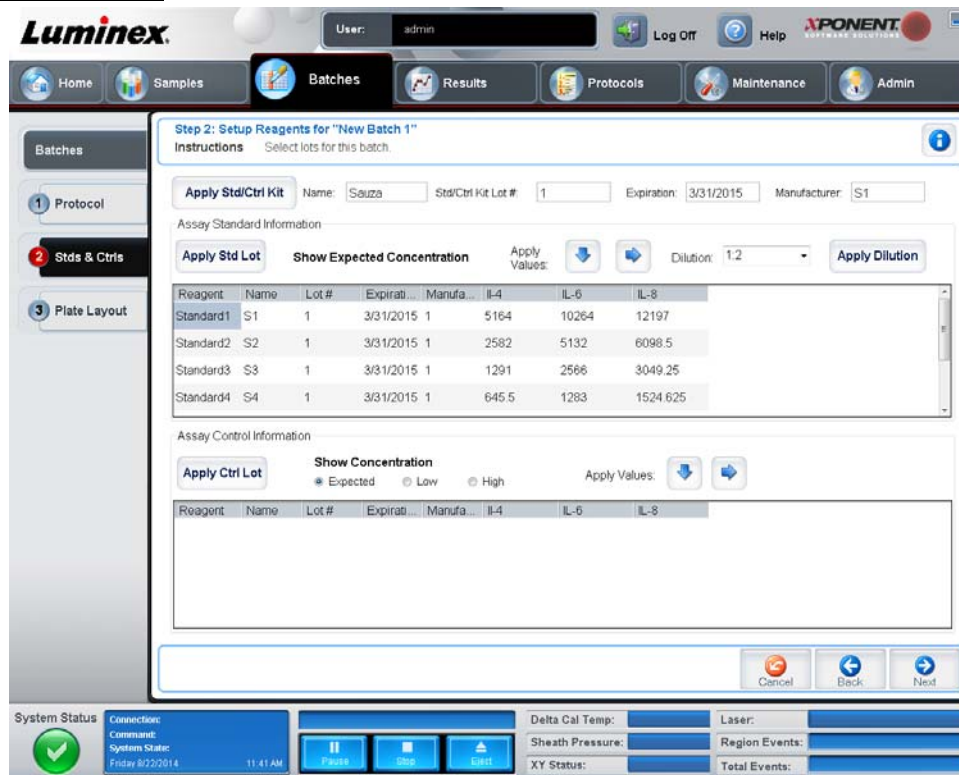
Luminex.

User: admin

Log Off

Help

XPONENT SOFTWARE SOLUTIONS

Home

Samples

Batches

Results

Protocols

Maintenance

Admin

Batches

1 Protocol

2 Stds & Ctrls

3 Plate Layout

Step 2: Setup Reagents for "New Batch 1"

Instructions Select lots for this batch.

Apply Std/Ctrl Kit Name: Sauza Std/Ctrl Kit Lot #: 1 Expiration: 3/31/2015 Manufacturer: S1

Assay Standard Information

Apply Std Lot Show Expected Concentration Apply Values: Dilution: 1:2 Apply Dilution

| Reagent | Name | Lot # | Expirati... | Manufa... | Il-4 | IL-6 | IL-8 |
|---|---|---|---|---|---|---|---|
| Standard1 | S1 | 1 | 3/31/2015 | 1 | 5164 | 10264 | 12197 |
| Standard2 | S2 | 1 | 3/31/2015 | 1 | 2582 | 5132 | 6098.5 |
| Standard3 | S3 | 1 | 3/31/2015 | 1 | 1291 | 2566 | 3049.25 |
| Standard4 | S4 | 1 | 3/31/2015 | 1 | 645.5 | 1283 | 1524.625 |

Assay Control Information

Apply Ctrl Lot Show Concentration Expected Low High Apply Values:

| Reagent | Name | Lot # | Expirati... | Manufa... | Il-4 | IL-6 | IL-8 |
|---|---|---|---|---|---|---|---|

Cancel Back Next

System Status Connection: Command: System State: Friday 8/22/2014 11:41 AM

Pause Stop Eject

Delta Cal Temp:
Sheath Pressure:
XY Status:
Laser:
Region Events:
Total Events: